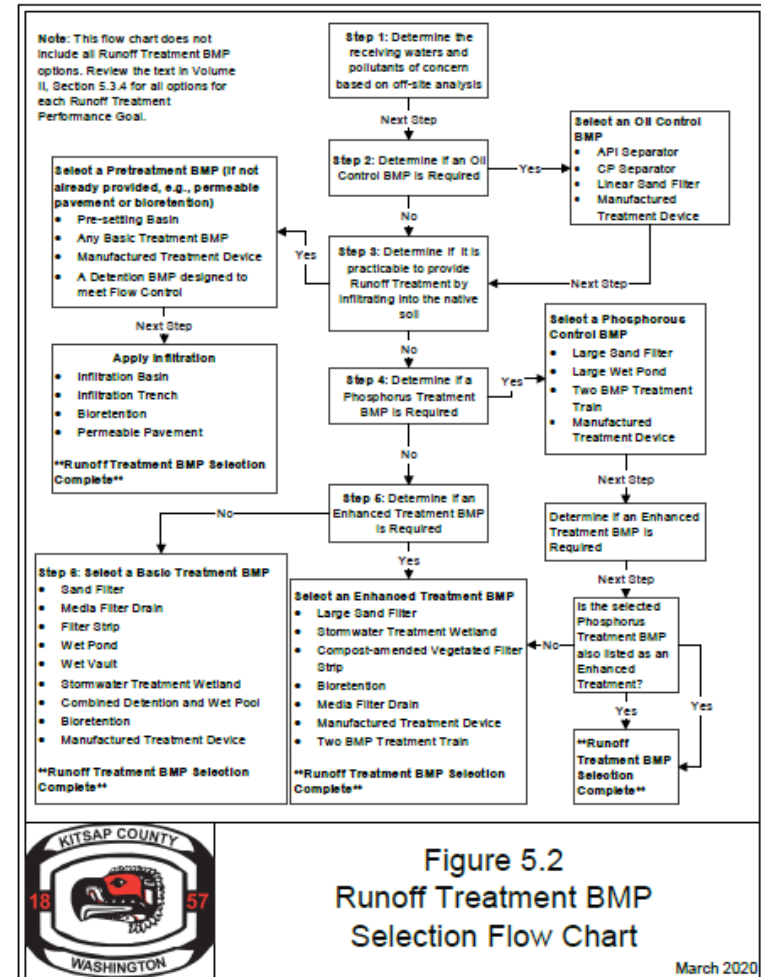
**Note:** This flow chart does not include all Runoff Treatment BMP options. Review the text in Volume II, Section 5.3.4 for all options for each Runoff Treatment Performance Goal.

**Step 1:** Determine the receiving waters and pollutants of concern based on off-site analysis

Next Step

**Step 2:** Determine if an Oil Control BMP is Required

Yes

**Select an Oil Control BMP**
- API Separator
- CP Separator
- Linear Sand Filter
- Manufactured Treatment Device

No

Next Step

**Select a Pretreatment BMP (if not already provided, e.g., permeable pavement or bioretention)**
- Pre-settling Basin
- Any Basic Treatment BMP
- Manufactured Treatment Device
- A Detention BMP designed to meet Flow Control

Yes

**Step 3:** Determine if it is practicable to provide Runoff Treatment by infiltrating into the native soil

Next Step

**Apply Infiltration**
- Infiltration Basin
- Infiltration Trench
- Bioretention
- Permeable Pavement

**Runoff Treatment BMP Selection Complete**

No

**Step 4:** Determine if a Phosphorus Treatment BMP is Required

Yes

**Select a Phosphorous Control BMP**
- Large Sand Filter
- Large Wet Pond
- Two BMP Treatment Train
- Manufactured Treatment Device

No

Next Step

**Step 5:** Determine if an Enhanced Treatment BMP is Required

No

Determine if an Enhanced Treatment BMP is Required

Yes

Next Step

**Step 6: Select a Basic Treatment BMP**
- Sand Filter
- Media Filter Drain
- Filter Strip
- Wet Pond
- Wet Vault
- Stormwater Treatment Wetland
- Combined Detention and Wet Pool
- Bioretention
- Manufactured Treatment Device

**Runoff Treatment BMP Selection Complete**

**Select an Enhanced Treatment BMP**
- Large Sand Filter
- Stormwater Treatment Wetland
- Compost-amended Vegetated Filter Strip
- Bioretention
- Media Filter Drain
- Manufactured Treatment Device
- Two BMP Treatment Train

**Runoff Treatment BMP Selection Complete**

No

Is the selected Phosphorus Treatment BMP also listed as an Enhanced Treatment?

Yes

Yes

**Runoff Treatment BMP Selection Complete**

KITSAP COUNTY 18 57 WASHINGTON

Figure 5.2
Runoff Treatment BMP
Selection Flow Chart

March 2020